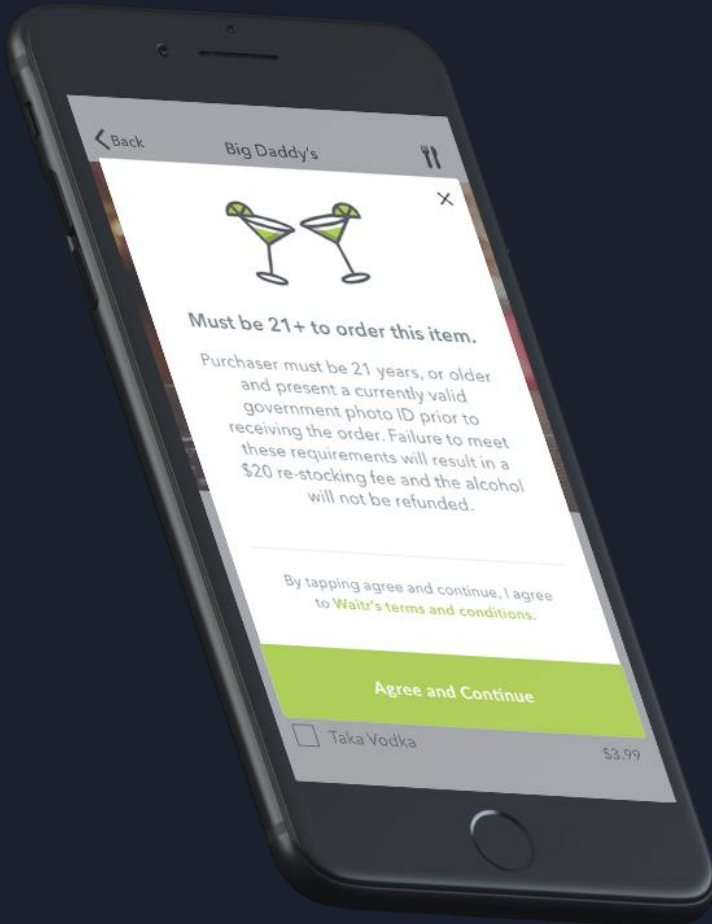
Back
Big Daddy's

×

Must be 21+ to order this item.

Purchaser must be 21 years, or older and present a currently valid government photo ID prior to receiving the order. Failure to meet these requirements will result in a $20 re-stocking fee and the alcohol will not be refunded.

By tapping agree and continue, I agree to Waitr's terms and conditions.

Agree and Continue

Taka Vodka
$3.99